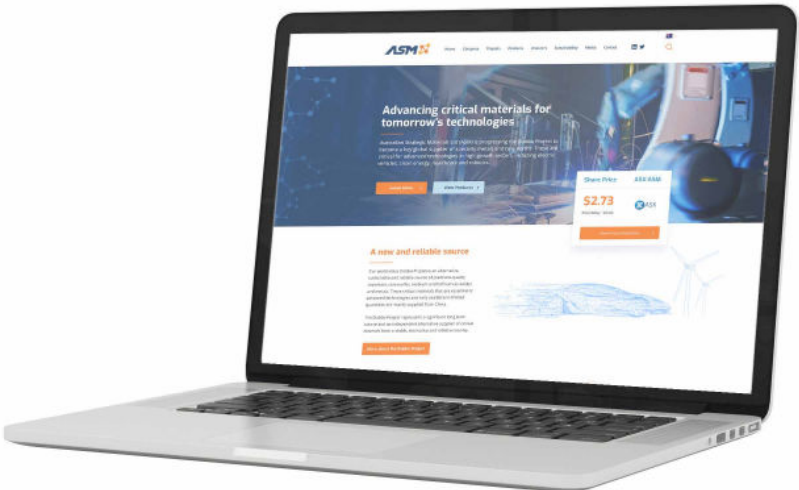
ASM

Home Company Projects Products Investors Sustainability Media Contact

Advancing critical materials for tomorrow's technologies

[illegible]

Learn More View Products

Share Price ASX:ASM

$2.73

ASX

A new and reliable source

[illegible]

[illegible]